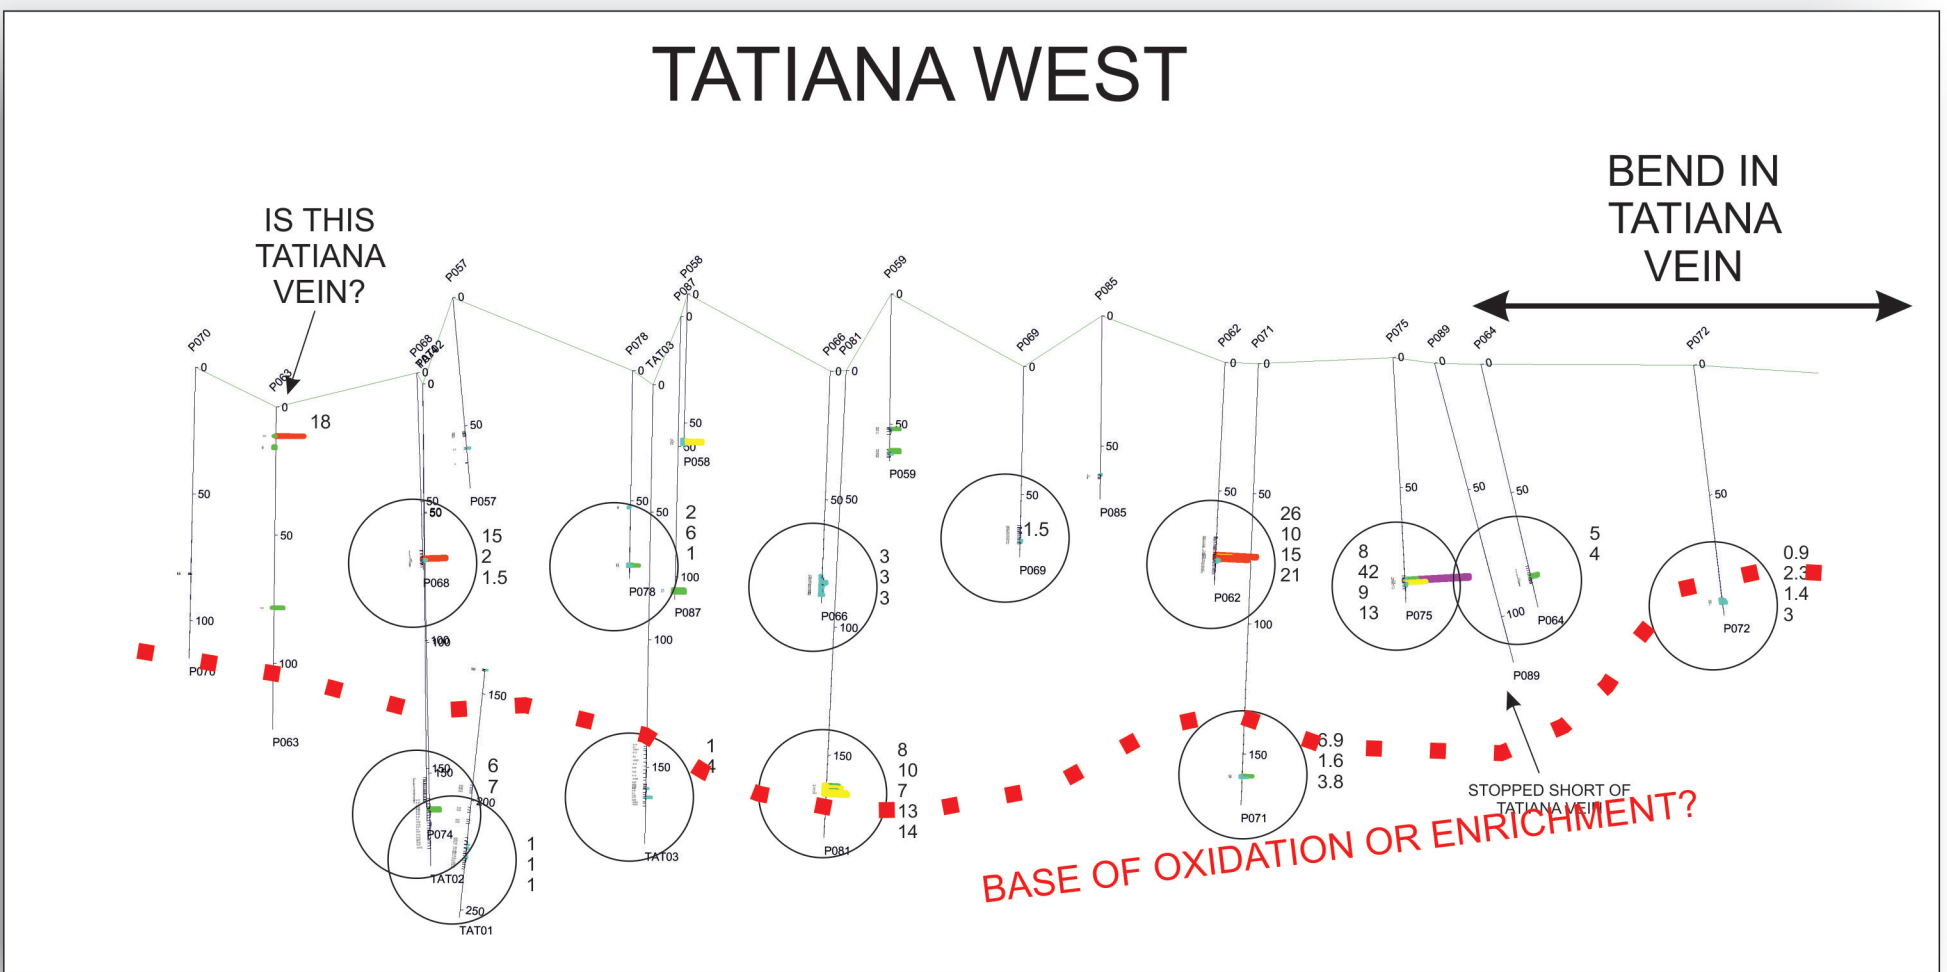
TATIANA WEST

BEND IN TATIANA VEIN

IS THIS TATIANA VEIN?

P070 0 50 100 P070

P063 0 18 50 100 P063

P068 P074 TAT02 0 0 50 50 15 2 1.5 P068 100 100 150 150 200 6 7 P074 TAT02 250 TAT01 1 1 1

P057 0 50 P057 150

P078 TAT03 0 0 50 50 2 6 1 P078 100 P087 100 150 1 4 TAT03

P058 P087 0 0 50 50 P058

P066 P081 0 0 50 50 3 3 3 P066 100 150 8 10 7 13 14 P081

P059 0 50 P059

P069 0 50 1.5 P069

P085 0 50 P085

P062 P071 0 0 50 50 26 10 15 21 P062 100 150 6.9 1.6 3.8 P071

P075 0 50 8 42 9 13 P075

P089 0 50 100 P089

P064 0 50 5 4 P064

P072 0 50 0.9 2.3 1.4 3 P072

STOPPED SHORT OF TATIANA VEIN

BASE OF OXIDATION OR ENRICHMENT?